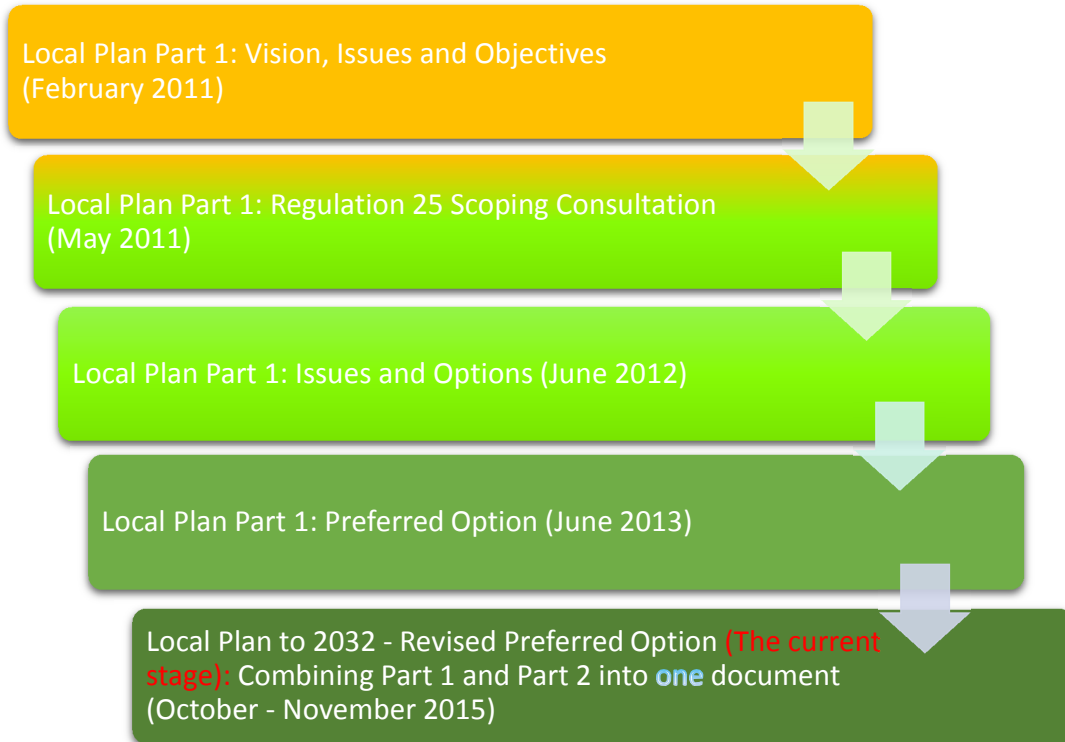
Local Plan Part 1: Vision, Issues and Objectives (February 2011)

Local Plan Part 1: Regulation 25 Scoping Consultation (May 2011)

Local Plan Part 1: Issues and Options (June 2012)

Local Plan Part 1: Preferred Option (June 2013)

Local Plan to 2032 - Revised Preferred Option (The current stage): Combining Part 1 and Part 2 into one document (October - November 2015)